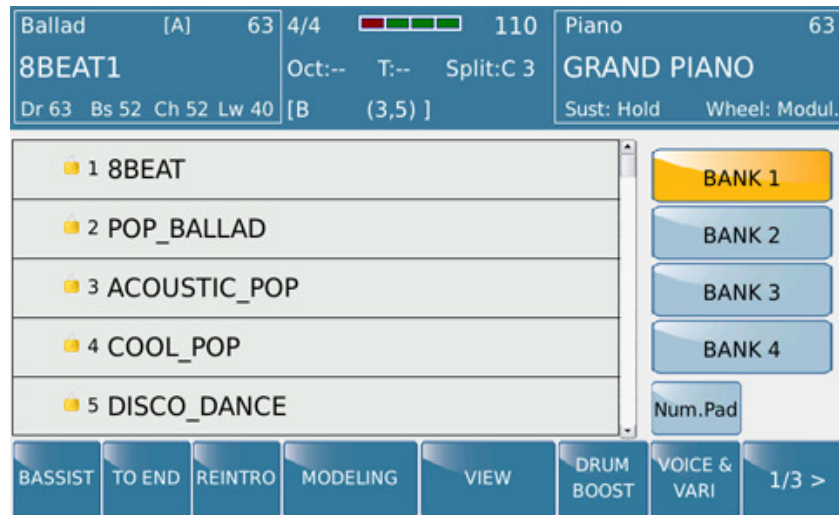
Ballad [A] 63
8BEAT1
Dr 63 Bs 52 Ch 52 Lw 40

4/4 110
Oct:-- T:-- Split:C 3
[B (3,5) ]

Piano 63
GRAND PIANO
Sust: Hold Wheel: Modul.

1 8BEAT
2 POP_BALLAD
3 ACOUSTIC_POP
4 COOL_POP
5 DISCO_DANCE

BANK 1
BANK 2
BANK 3
BANK 4
Num.Pad

BASSIST
TO END
REINTRO
MODELING
VIEW
DRUM BOOST
VOICE & VARI
1/3 >